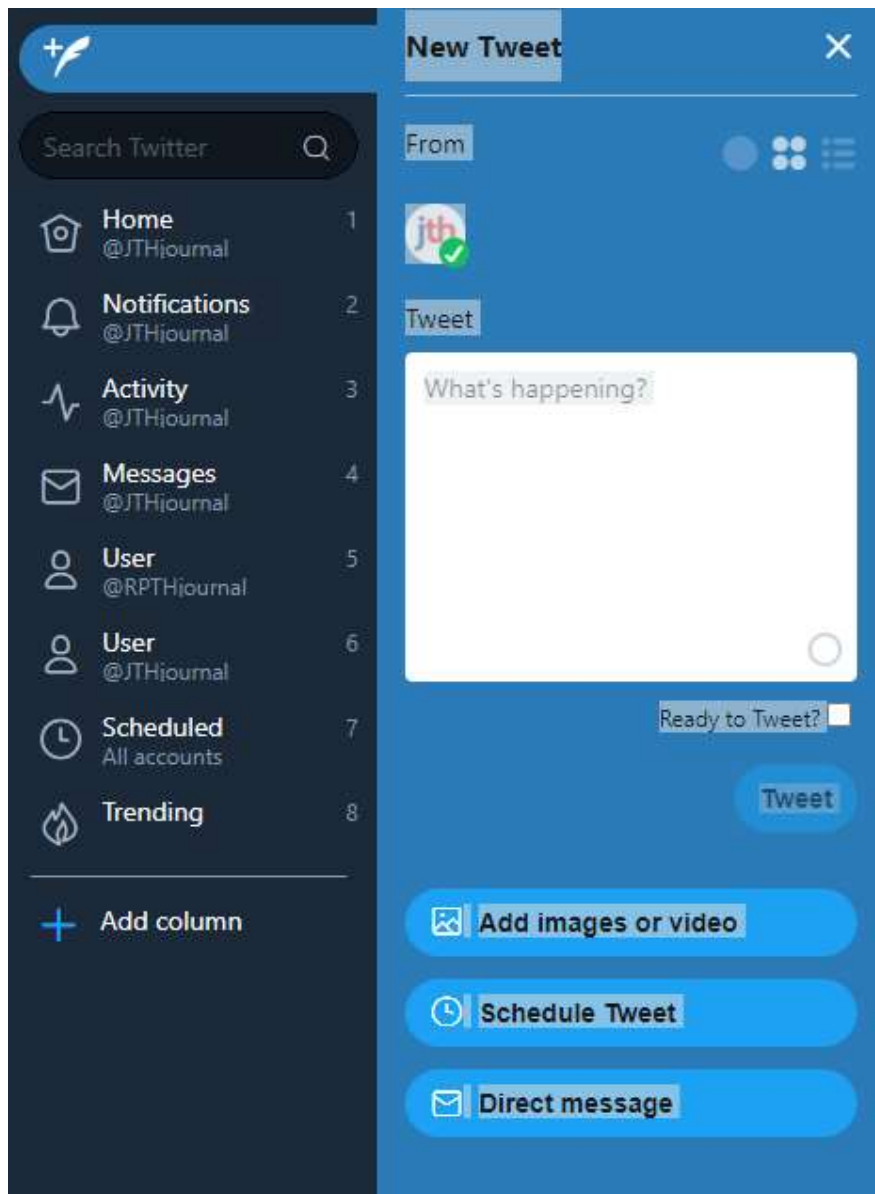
Search Twitter

Home 1
@JTHjournal

Notifications 2
@JTHjournal

Activity 3
@JTHjournal

Messages 4
@JTHjournal

User 5
@RPTHjournal

User 6
@JTHjournal

Scheduled 7
All accounts

Trending 8

Add column

New Tweet

From

jth

Tweet

What's happening?

Ready to Tweet?

Tweet

Add images or video

Schedule Tweet

Direct message